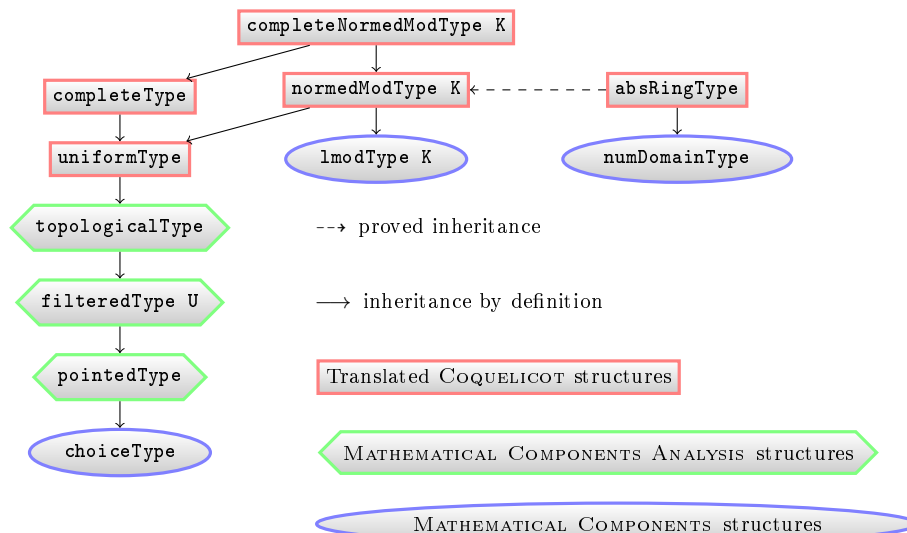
completeNormedModType K

completeType

normedModType K

absRingType

uniformType

lmodType K

numDomainType

topologicalType

proved inheritance

filteredType U

inheritance by definition

pointedType

Translated Coquelicot structures

choiceType

Mathematical Components Analysis structures

Mathematical Components structures